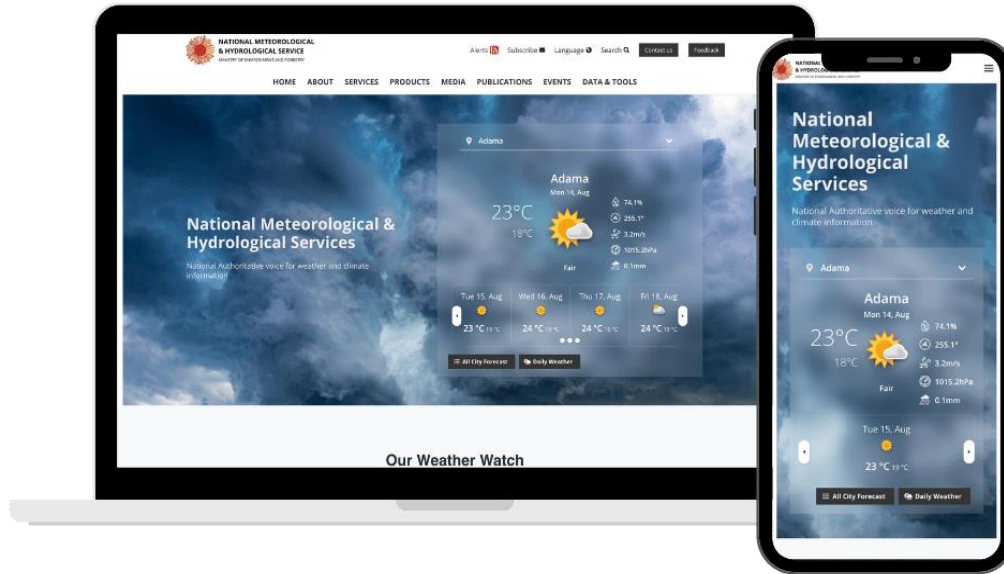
NATIONAL METEOROLOGICAL & HYDROLOGICAL SERVICE
MINISTRY OF ENVIRONMENT AND FORESTRY

Alerts Subscribe Language Search Contact us Feedback

HOME ABOUT SERVICES PRODUCTS MEDIA PUBLICATIONS EVENTS DATA & TOOLS

National Meteorological & Hydrological Services

National Authoritative voice for weather and climate information

Adama

Adama
Mon 14, Aug
23°C
18°C
Fair
74.1%
255.1°
3.2m/s
1015.2hPa
0.1mm

Tue 15, Aug
23 °C 19 °C
Wed 16, Aug
24 °C 19 °C
Thu 17, Aug
24 °C 19 °C
Fri 18, Aug
24 °C 19 °C

All City Forecast
Daily Weather

Our Weather Watch

National Meteorological & Hydrological Services

National Authoritative voice for weather and climate information

Adama

Adama
Mon 14, Aug
23°C
18°C
Fair
74.1%
255.1°
3.2m/s
1015.2hPa
0.1mm

Tue 15, Aug
23 °C 19 °C

All City Forecast
Daily Weather